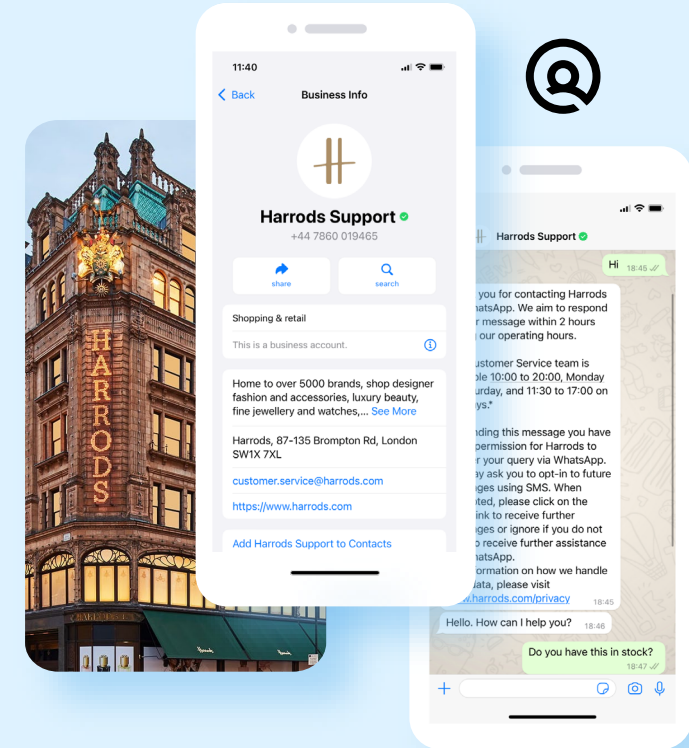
HARRODS

11:40

Back

Business Info

Harrods Support

+44 7860 019465

share

search

Shopping & retail

This is a business account.

Home to over 5000 brands, shop designer fashion and accessories, luxury beauty, fine jewellery and watches,... See More

Harrods, 87-135 Brompton Rd, London SW1X 7XL

customer.service@harrods.com

https://www.harrods.com

Add Harrods Support to Contacts

Harrods Support

Hi 18:45

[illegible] you for contacting Harrods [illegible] WhatsApp. We aim to respond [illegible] message within 2 hours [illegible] our operating hours.

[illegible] Customer Service team is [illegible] 10:00 to 20:00, Monday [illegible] Saturday, and 11:30 to 17:00 on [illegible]ays.*

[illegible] sending this message you have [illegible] permission for Harrods to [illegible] your query via WhatsApp. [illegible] ask you to opt-in to future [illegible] using SMS. When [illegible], please click on the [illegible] link to receive further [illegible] or ignore if you do not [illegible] receive further assistance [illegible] WhatsApp. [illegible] information on how we handle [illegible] data, please visit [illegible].harrods.com/privacy 18:45

Hello. How can I help you? 18:46

Do you have this in stock? 18:47